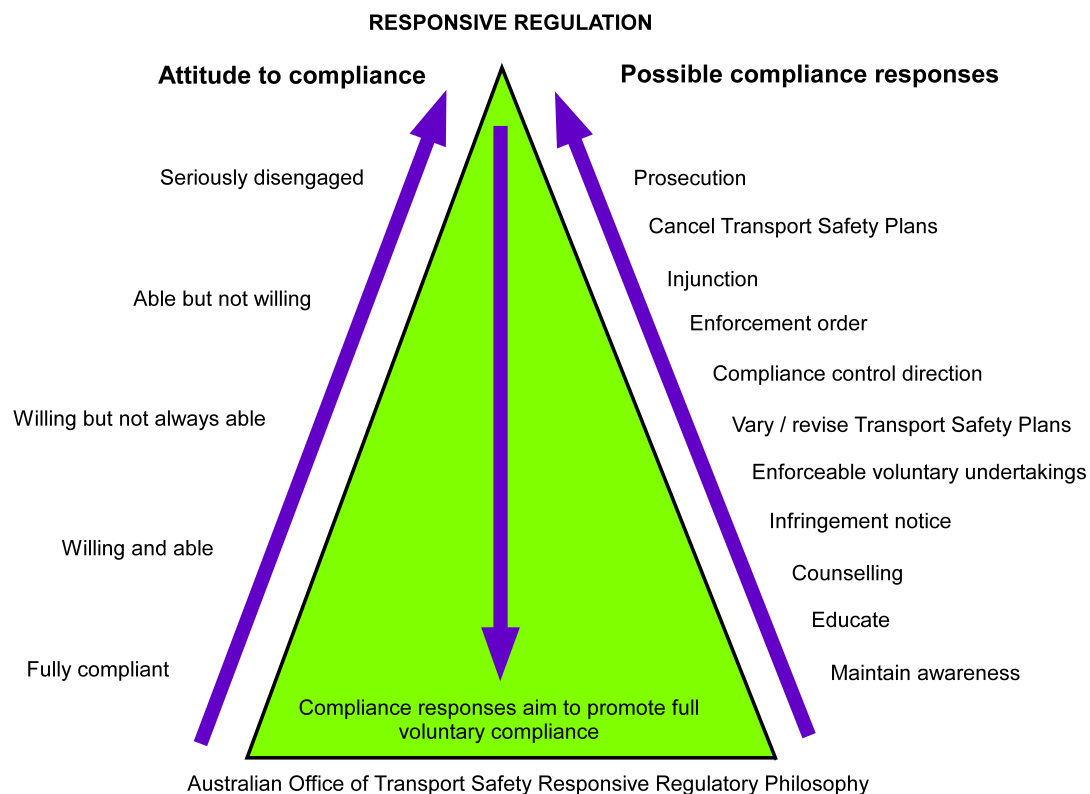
RESPONSIVE REGULATION

Attitude to compliance

Seriously disengaged

Able but not willing

Willing but not always able

Willing and able

Fully compliant

Possible compliance responses

Prosecution

Cancel Transport Safety Plans

Injunction

Enforcement order

Compliance control direction

Vary / revise Transport Safety Plans

Enforceable voluntary undertakings

Infringement notice

Counselling

Educate

Maintain awareness

Compliance responses aim to promote full voluntary compliance

Australian Office of Transport Safety Responsive Regulatory Philosophy